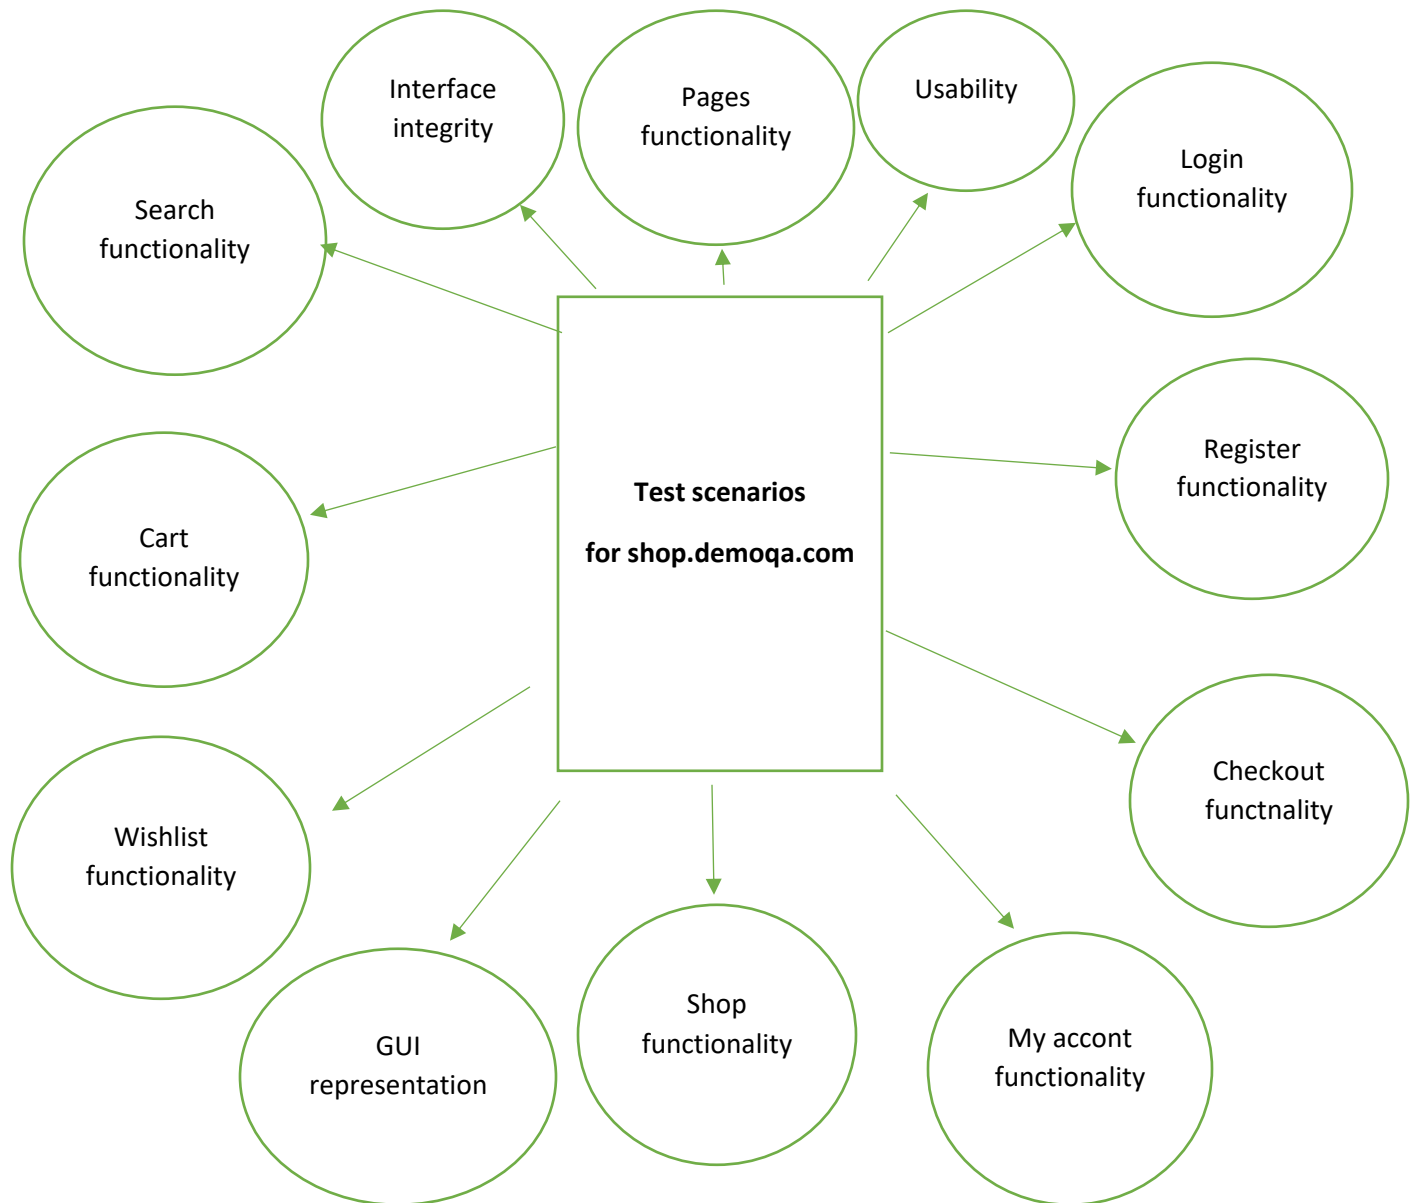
Interface integrity

Pages functionality

Usability

Login functionality

Search functionality

Register functionality

Test scenarios

for shop.demoqa.com

Cart functionality

Checkout functnality

Wishlist functionality

GUI representation

Shop functionality

My accont functionality